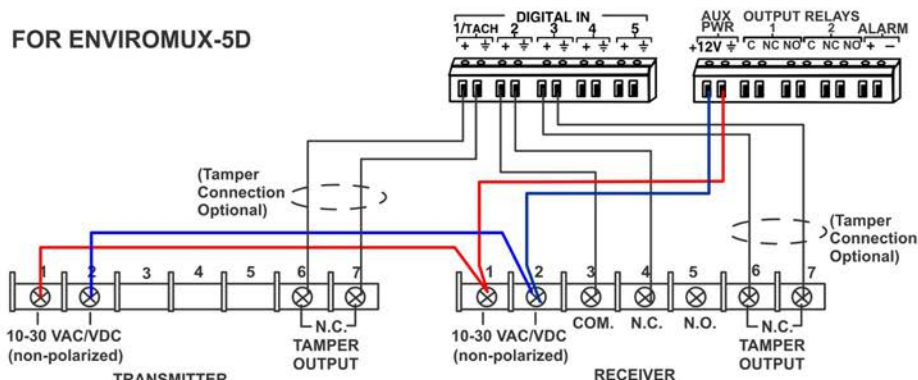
FOR ENVIROMUX-5D

DIGITAL IN
1/TACH 2 3 4 5
+ ⏚ + ⏚ + ⏚ + ⏚ + ⏚

AUX PWR
+12V ⏚

OUTPUT RELAYS
1 2
C NC NO C NC NO

ALARM
+ −

(Tamper Connection Optional)

(Tamper Connection Optional)

1 2 3 4 5 6 7

10-30 VAC/VDC (non-polarized)

N.C.
TAMPER OUTPUT

TRANSMITTER

1 2 3 4 5 6 7

10-30 VAC/VDC (non-polarized)

COM. N.C. N.O.

N.C.
TAMPER OUTPUT

RECEIVER